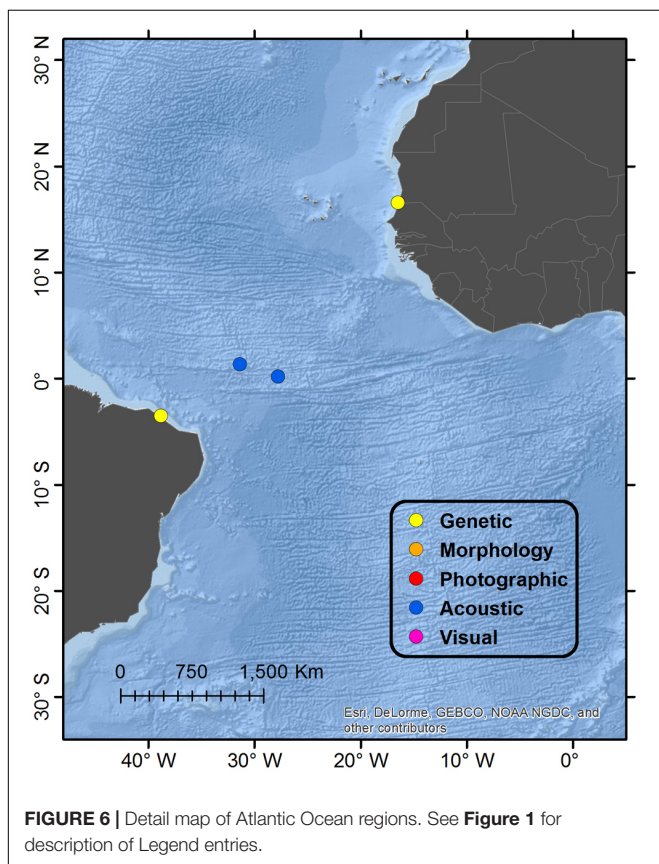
30° N
20° N
10° N
0°
10° S
20° S
30° S

Genetic
Morphology
Photographic
Acoustic
Visual

0 750 1,500 Km

Esri, DeLorme, GEBCO, NOAA NGDC, and other contributors

40° W 30° W 20° W 10° W 0°

**FIGURE 6 |** Detail map of Atlantic Ocean regions. See **Figure 1** for description of Legend entries.